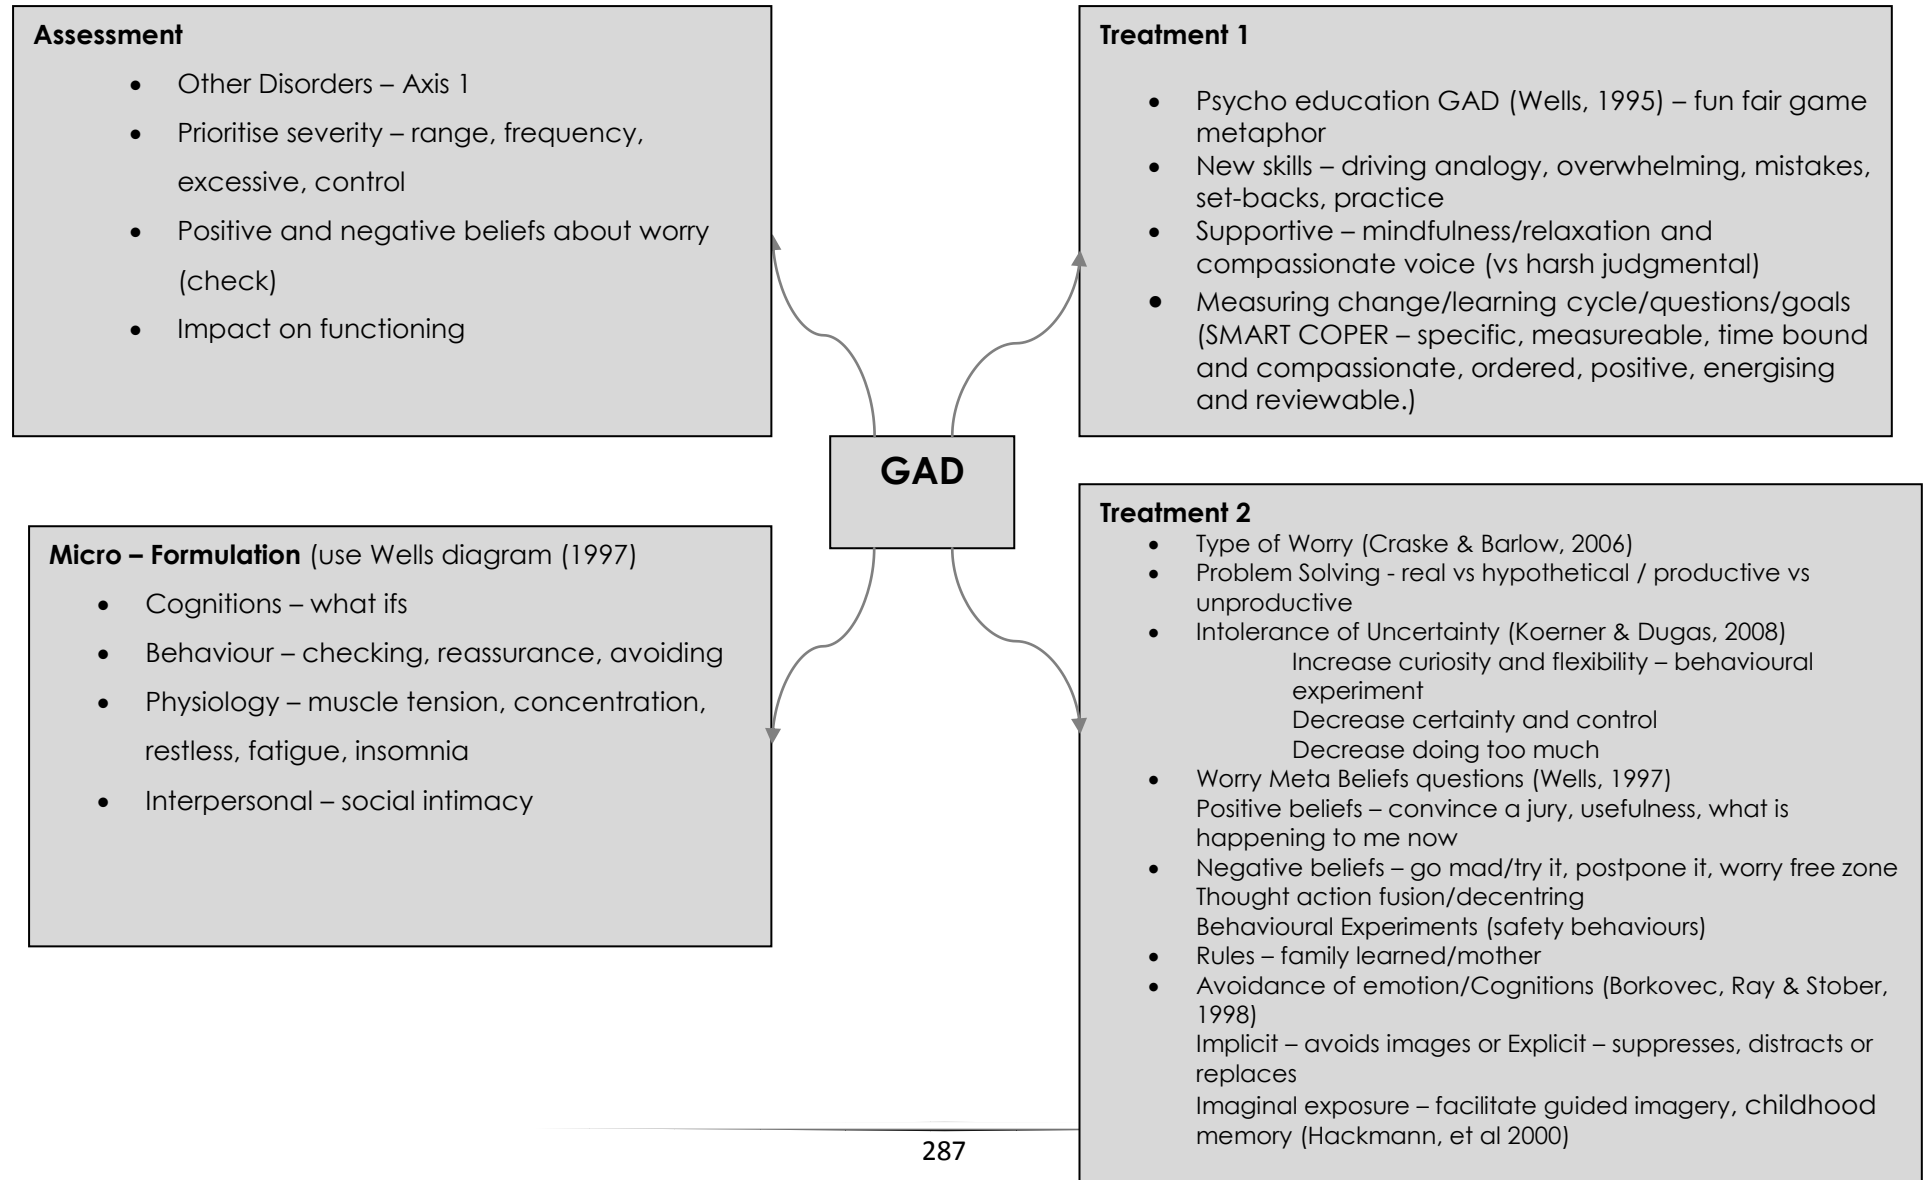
**Assessment**

- Other Disorders – Axis 1
- Prioritise severity – range, frequency, excessive, control
- Positive and negative beliefs about worry (check)
- Impact on functioning

**Treatment 1**

- Psycho education GAD (Wells, 1995) – fun fair game metaphor
- New skills – driving analogy, overwhelming, mistakes, set-backs, practice
- Supportive – mindfulness/relaxation and compassionate voice (vs harsh judgmental)
- Measuring change/learning cycle/questions/goals (SMART COPER – specific, measureable, time bound and compassionate, ordered, positive, energising and reviewable.)

**GAD**

**Micro – Formulation** (use Wells diagram (1997)

- Cognitions – what ifs
- Behaviour – checking, reassurance, avoiding
- Physiology – muscle tension, concentration, restless, fatigue, insomnia
- Interpersonal – social intimacy

**Treatment 2**

- Type of Worry (Craske & Barlow, 2006)
- Problem Solving - real vs hypothetical / productive vs unproductive
- Intolerance of Uncertainty (Koerner & Dugas, 2008)
  Increase curiosity and flexibility – behavioural experiment
  Decrease certainty and control
  Decrease doing too much
- Worry Meta Beliefs questions (Wells, 1997)
  Positive beliefs – convince a jury, usefulness, what is happening to me now
- Negative beliefs – go mad/try it, postpone it, worry free zone
  Thought action fusion/decentring
  Behavioural Experiments (safety behaviours)
- Rules – family learned/mother
- Avoidance of emotion/Cognitions (Borkovec, Ray & Stober, 1998)
  Implicit – avoids images or Explicit – suppresses, distracts or replaces
  Imaginal exposure – facilitate guided imagery, childhood memory (Hackmann, et al 2000)

287